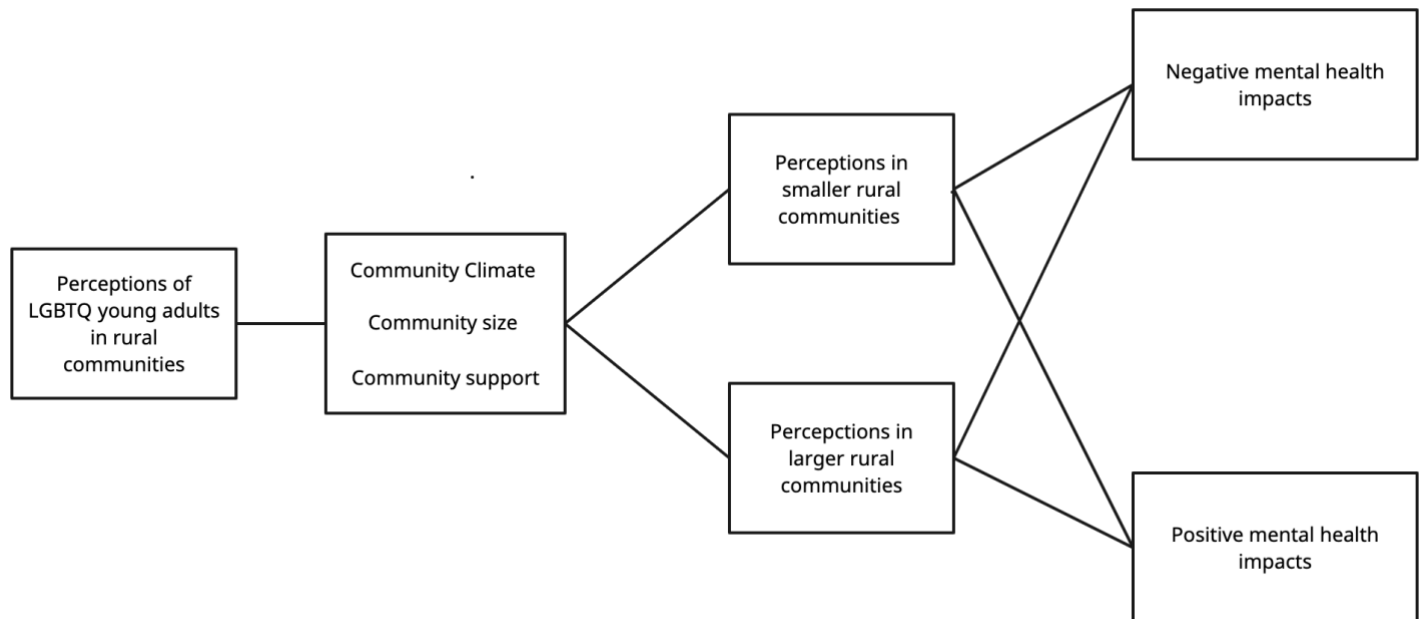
Perceptions of LGBTQ young adults in rural communities

Community Climate

Community size

Community support

Perceptions in smaller rural communities

Percepctions in larger rural communities

Negative mental health impacts

Positive mental health impacts